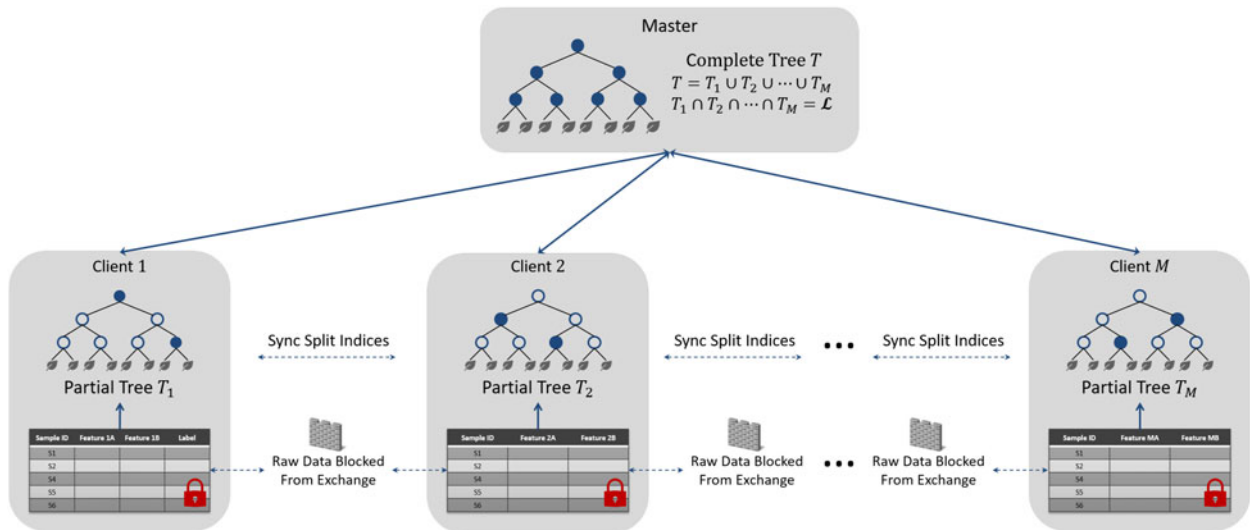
Master

Complete Tree $T$

$T = T_1 \cup T_2 \cup \cdots \cup T_M$

$T_1 \cap T_2 \cap \cdots \cap T_M = \mathcal{L}$

Client 1

Partial Tree $T_1$

| Sample ID | Feature 1A | Feature 1B | Label |
|---|---|---|---|
| S1 | | | |
| S2 | | | |
| S4 | | | |
| S5 | | | |
| S6 | | | |

Sync Split Indices

Raw Data Blocked From Exchange

Client 2

Partial Tree $T_2$

| Sample ID | Feature 2A | Feature 2B |
|---|---|---|
| S1 | | |
| S2 | | |
| S4 | | |
| S5 | | |
| S6 | | |

Sync Split Indices

Raw Data Blocked From Exchange

• • •

Sync Split Indices

• • •

Raw Data Blocked From Exchange

Client $M$

Partial Tree $T_M$

| Sample ID | Feature MA | Feature MB |
|---|---|---|
| S1 | | |
| S2 | | |
| S4 | | |
| S5 | | |
| S6 | | |